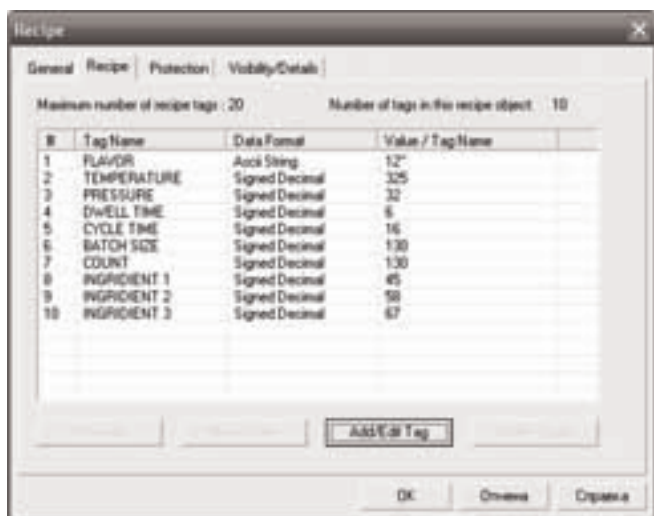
Recipe

General | Recipe | Protection | Visibility/Details

Maximum number of recipe tags : 20

Number of tags in this recipe object : 10

| # | Tag Name | Data Format | Value / Tag Name |
|---|---|---|---|
| 1 | FLAVOR | Ascii String | 12" |
| 2 | TEMPERATURE | Signed Decimal | 325 |
| 3 | PRESSURE | Signed Decimal | 32 |
| 4 | DWELL TIME | Signed Decimal | 6 |
| 5 | CYCLE TIME | Signed Decimal | 16 |
| 6 | BATCH SIZE | Signed Decimal | 130 |
| 7 | COUNT | Signed Decimal | 130 |
| 8 | INGRIDIENT 1 | Signed Decimal | 45 |
| 9 | INGRIDIENT 2 | Signed Decimal | 58 |
| 10 | INGRIDIENT 3 | Signed Decimal | 67 |

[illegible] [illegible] Add/Edit Tag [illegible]

OK Отмена Справка